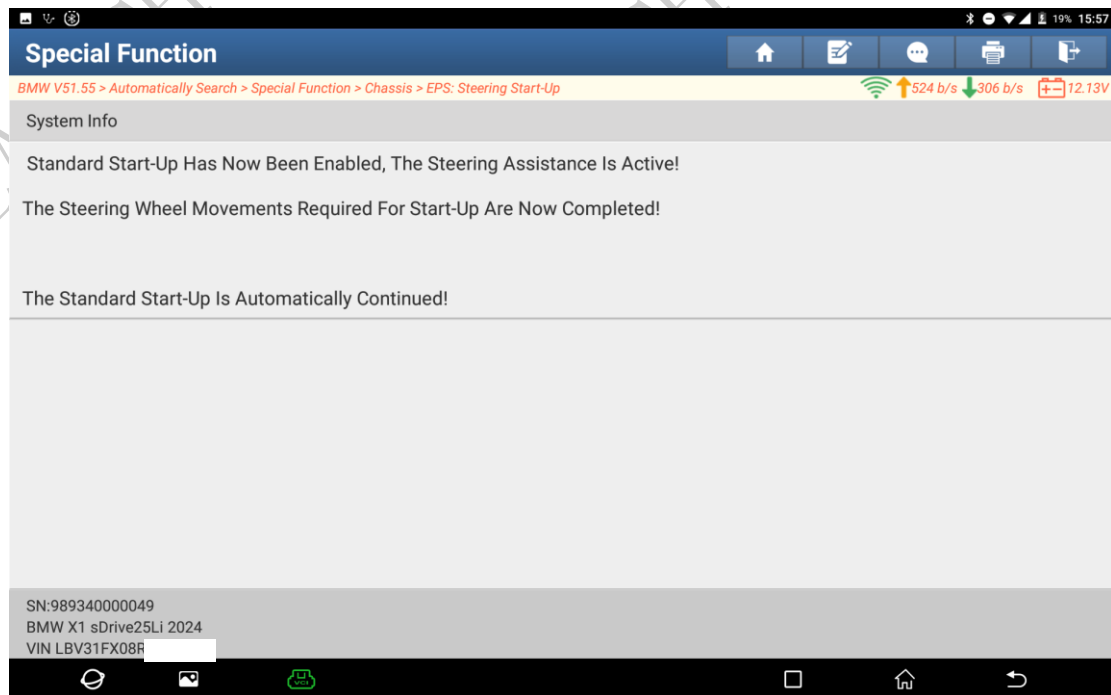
19% 15:57

Special Function

BMW V51.55 > Automatically Search > Special Function > Chassis > EPS: Steering Start-Up

524 b/s 306 b/s 12.13V

System Info

Standard Start-Up Has Now Been Enabled, The Steering Assistance Is Active!

The Steering Wheel Movements Required For Start-Up Are Now Completed!

The Standard Start-Up Is Automatically Continued!

SN:989340000049
BMW X1 sDrive25Li 2024
VIN LBV31FX08R

VCI